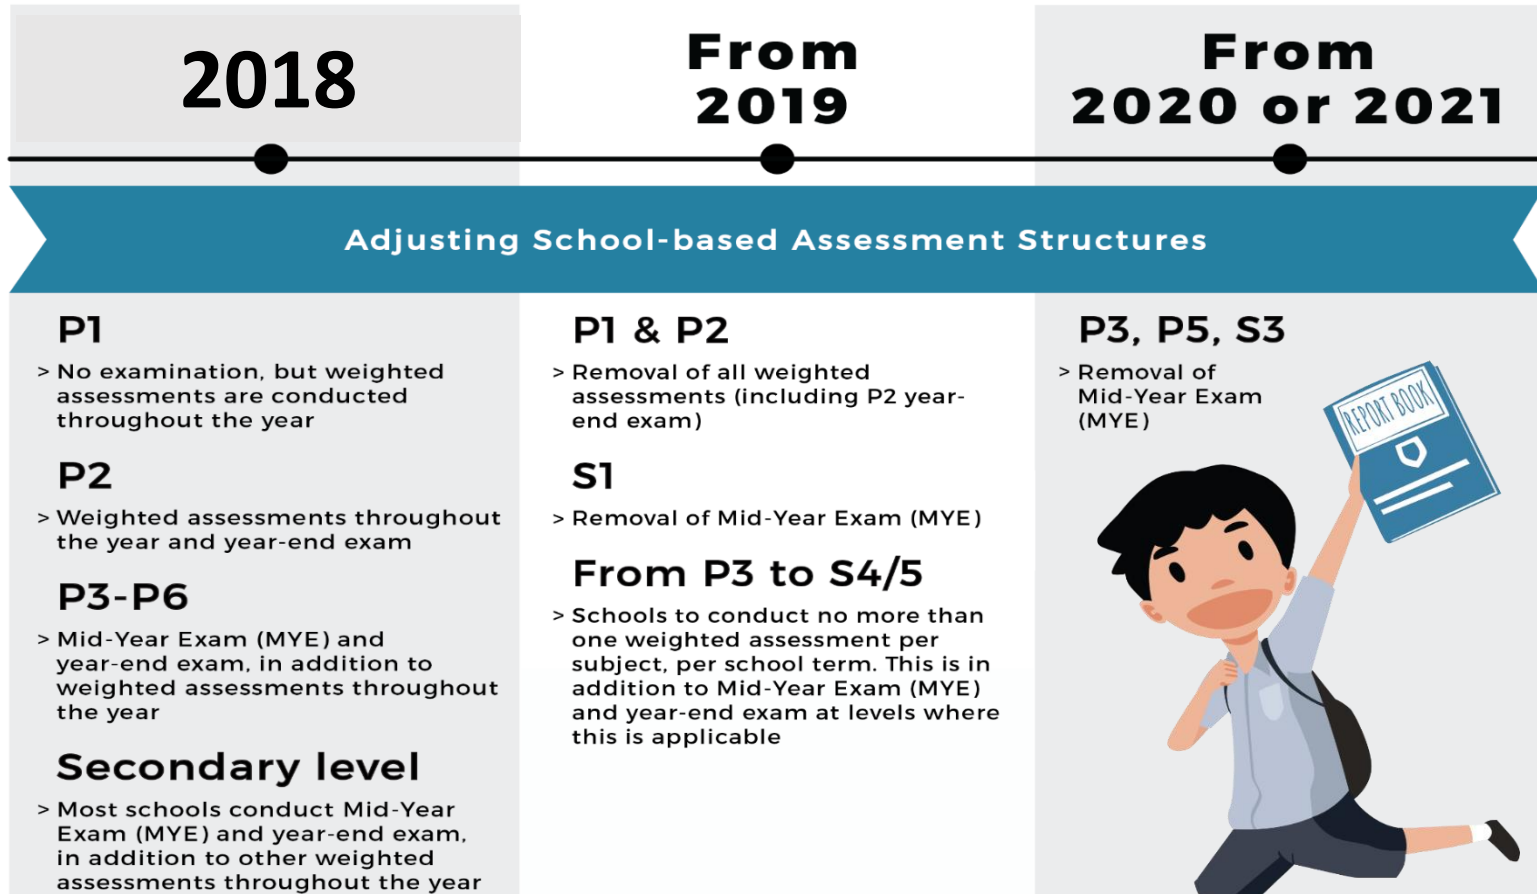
2018

From 2019

From 2020 or 2021

Adjusting School-based Assessment Structures

P1

> No examination, but weighted assessments are conducted throughout the year

P2

> Weighted assessments throughout the year and year-end exam

P3-P6

> Mid-Year Exam (MYE) and year-end exam, in addition to weighted assessments throughout the year

Secondary level

> Most schools conduct Mid-Year Exam (MYE) and year-end exam, in addition to other weighted assessments throughout the year

P1 & P2

> Removal of all weighted assessments (including P2 year-end exam)

S1

> Removal of Mid-Year Exam (MYE)

From P3 to S4/5

> Schools to conduct no more than one weighted assessment per subject, per school term. This is in addition to Mid-Year Exam (MYE) and year-end exam at levels where this is applicable

P3, P5, S3

> Removal of Mid-Year Exam (MYE)

REPORT BOOK